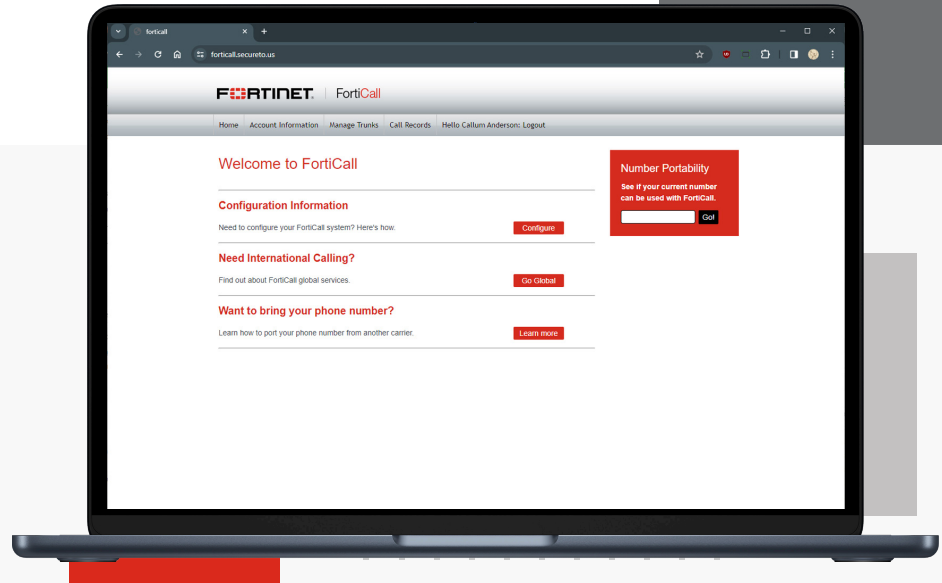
forticall

forticall.secureto.us

FORTINET | FortiCall

Home | Account Information | Manage Trunks | Call Records | Hello Callum Anderson: Logout

Welcome to FortiCall

Configuration Information

Need to configure your FortiCall system? Here's how.

Configure

Need International Calling?

Find out about FortiCall global services.

Go Global

Want to bring your phone number?

Learn how to port your phone number from another carrier.

Learn more

Number Portability

See if your current number can be used with FortiCall.

Go!